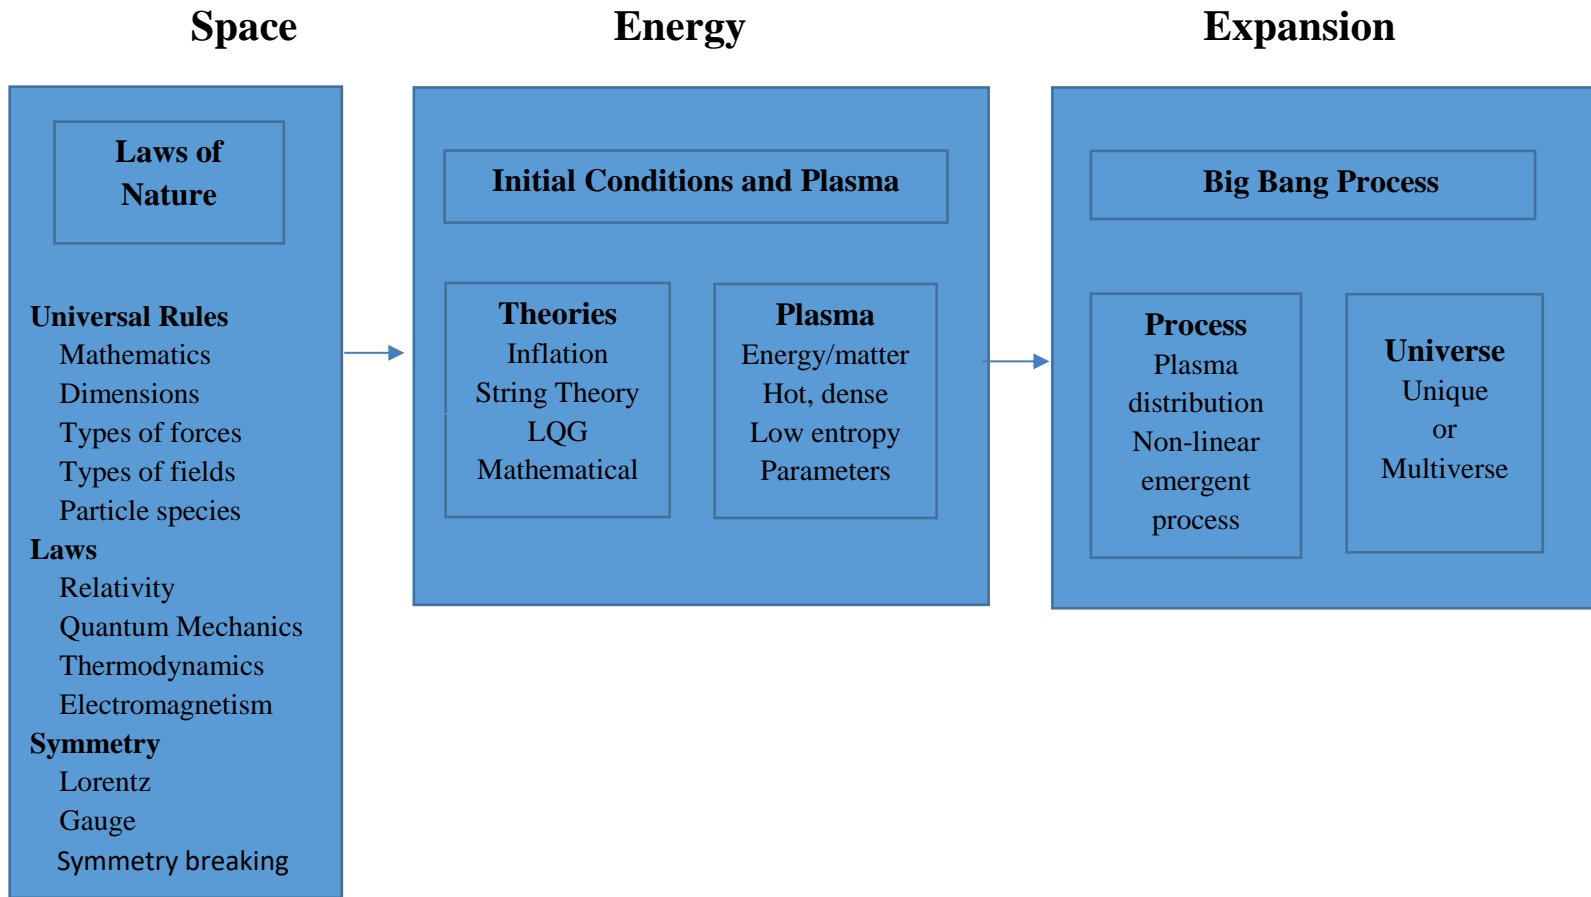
Space

Laws of Nature

Universal Rules
Mathematics
Dimensions
Types of forces
Types of fields
Particle species
Laws
Relativity
Quantum Mechanics
Thermodynamics
Electromagnetism
Symmetry
Lorentz
Gauge
Symmetry breaking

Energy

Initial Conditions and Plasma

Theories
Inflation
String Theory
LQG
Mathematical

Plasma
Energy/matter
Hot, dense
Low entropy
Parameters

Expansion

Big Bang Process

Process
Plasma distribution
Non-linear emergent process

Universe
Unique
or
Multiverse